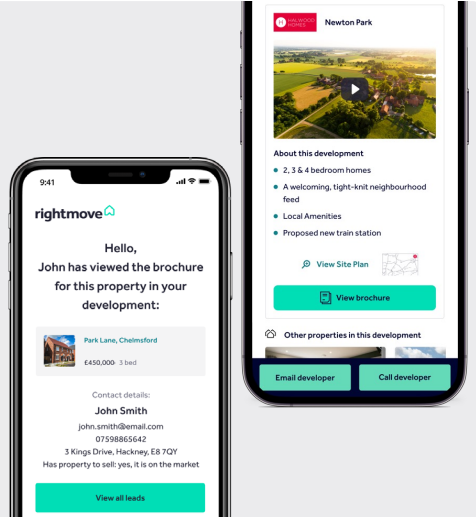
9:41

rightmove

Hello,
John has viewed the brochure for this property in your development:

Park Lane, Chelmsford
£450,000 · 3 bed

Contact details:
John Smith
john.smith@email.com
07598865642
3 Kings Drive, Hackney, E8 7QY
Has property to sell: yes, it is on the market

View all leads

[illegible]
Newton Park

About this development
2, 3 & 4 bedroom homes
A welcoming, tight-knit neighbourhood feed
Local Amenities
Proposed new train station

View Site Plan

View brochure

Other properties in this development

Email developer
Call developer